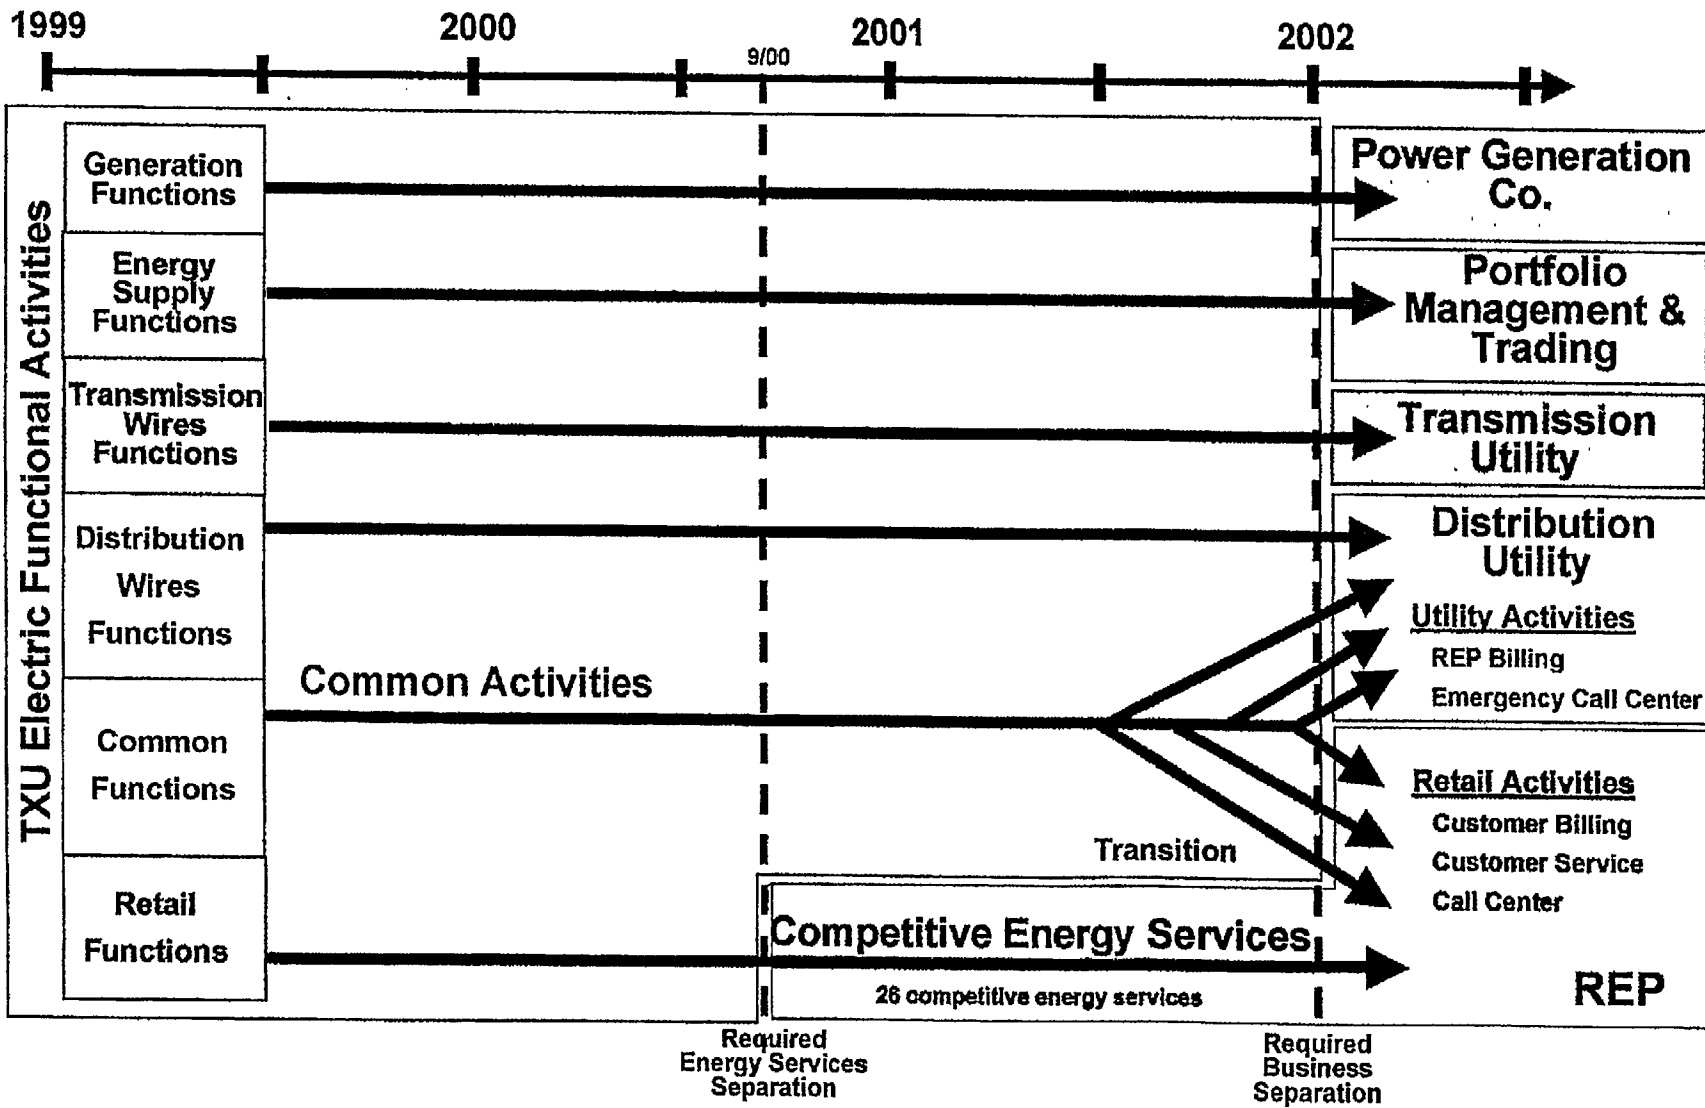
1999

2000

9/00

2001

2002

TXU Electric Functional Activities

Generation Functions

Energy Supply Functions

Transmission Wires Functions

Distribution Wires Functions

Common Functions

Retail Functions

Common Activities

Transition

Competitive Energy Services

26 competitive energy services

Power Generation Co.

Portfolio Management & Trading

Transmission Utility

Distribution Utility

Utility Activities

REP Billing

Emergency Call Center

Retail Activities

Customer Billing

Customer Service

Call Center

REP

Required Energy Services Separation

Required Business Separation